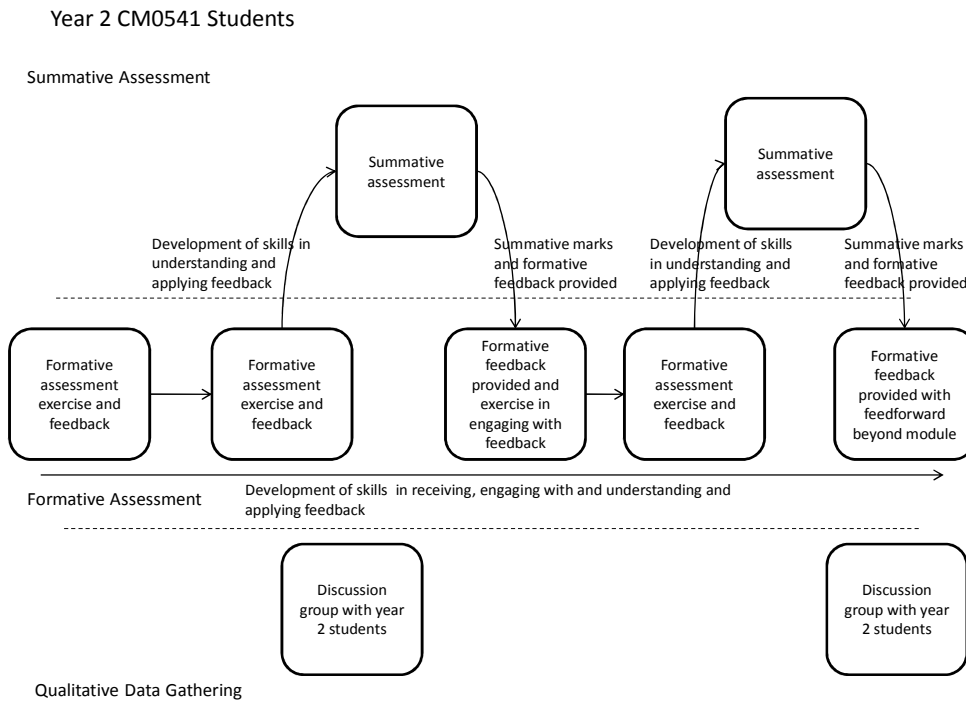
Year 2 CM0541 Students

Summative Assessment

Summative assessment

Summative assessment

Development of skills in understanding and applying feedback

Summative marks and formative feedback provided

Development of skills in understanding and applying feedback

Summative marks and formative feedback provided

Formative assessment exercise and feedback

Formative assessment exercise and feedback

Formative feedback provided and exercise in engaging with feedback

Formative assessment exercise and feedback

Formative feedback provided with feedforward beyond module

Formative Assessment

Development of skills in receiving, engaging with and understanding and applying feedback

Discussion group with year 2 students

Discussion group with year 2 students

Qualitative Data Gathering